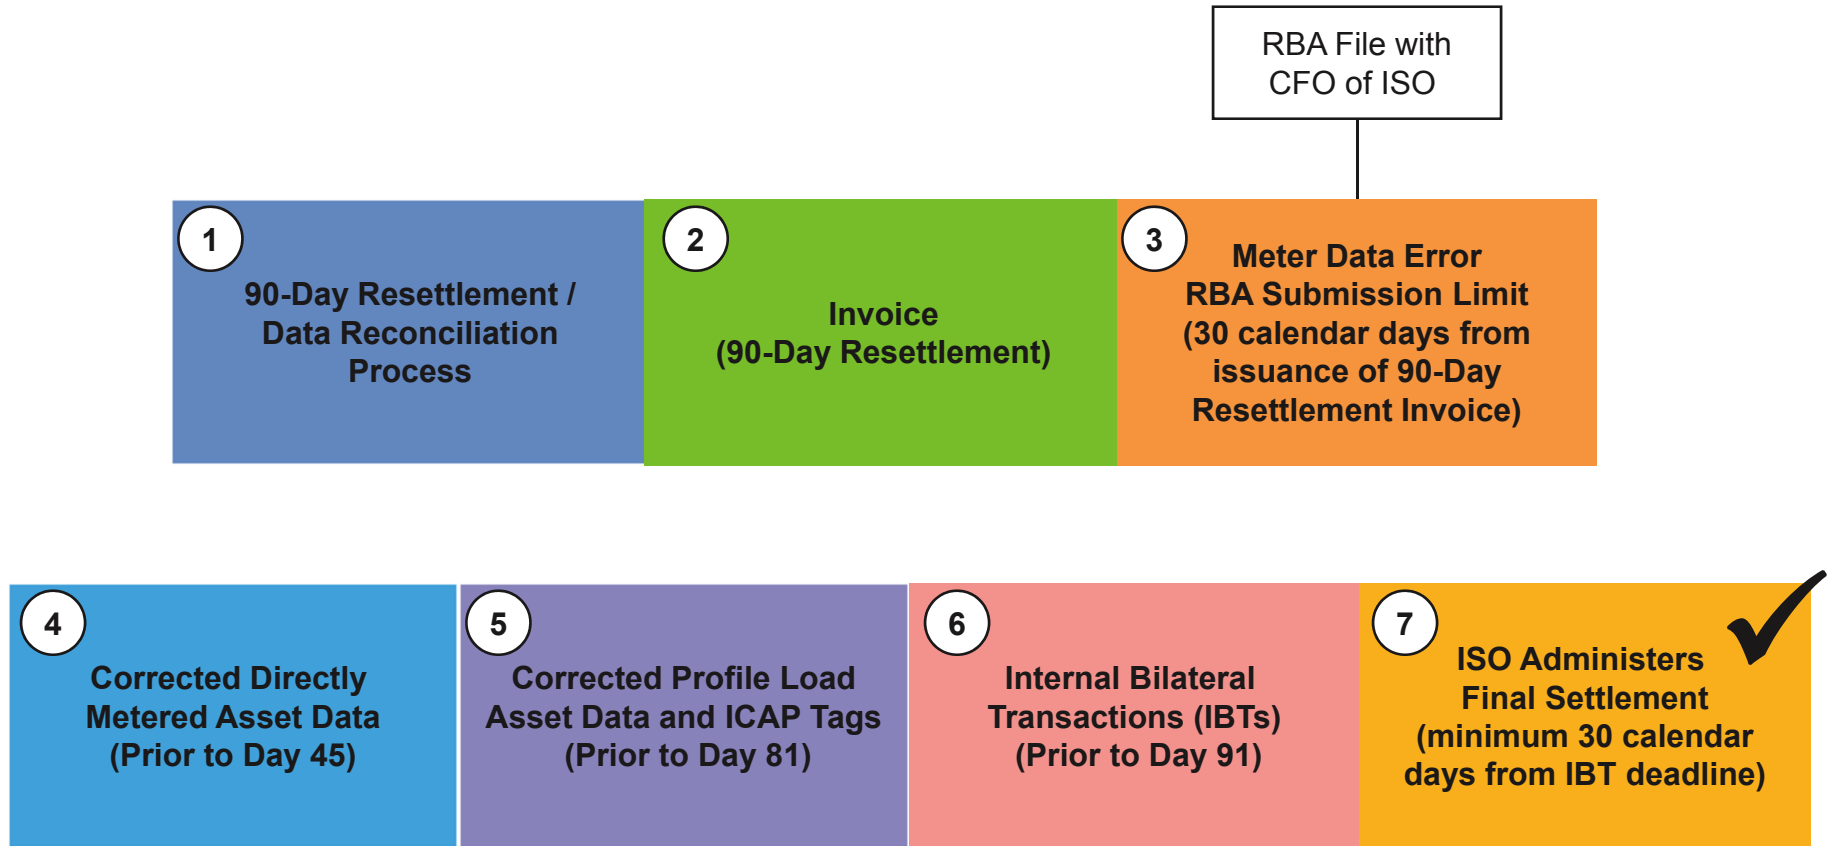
RBA File with CFO of ISO

1
90-Day Resettlement / Data Reconciliation Process

2
Invoice (90-Day Resettlement)

3
Meter Data Error RBA Submission Limit (30 calendar days from issuance of 90-Day Resettlement Invoice)

4
Corrected Directly Metered Asset Data (Prior to Day 45)

5
Corrected Profile Load Asset Data and ICAP Tags (Prior to Day 81)

6
Internal Bilateral Transactions (IBTs) (Prior to Day 91)

7
ISO Administers Final Settlement (minimum 30 calendar days from IBT deadline)